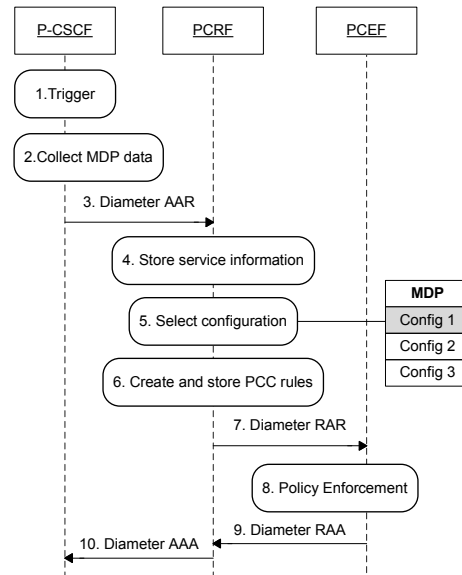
P-CSCF

PCRF

PCEF

1.Trigger

2.Collect MDP data

3. Diameter AAR

4. Store service information

5. Select configuration

| MDP |
|---|
| Config 1 |
| Config 2 |
| Config 3 |

6. Create and store PCC rules

7. Diameter RAR

8. Policy Enforcement

9. Diameter RAA

10. Diameter AAA